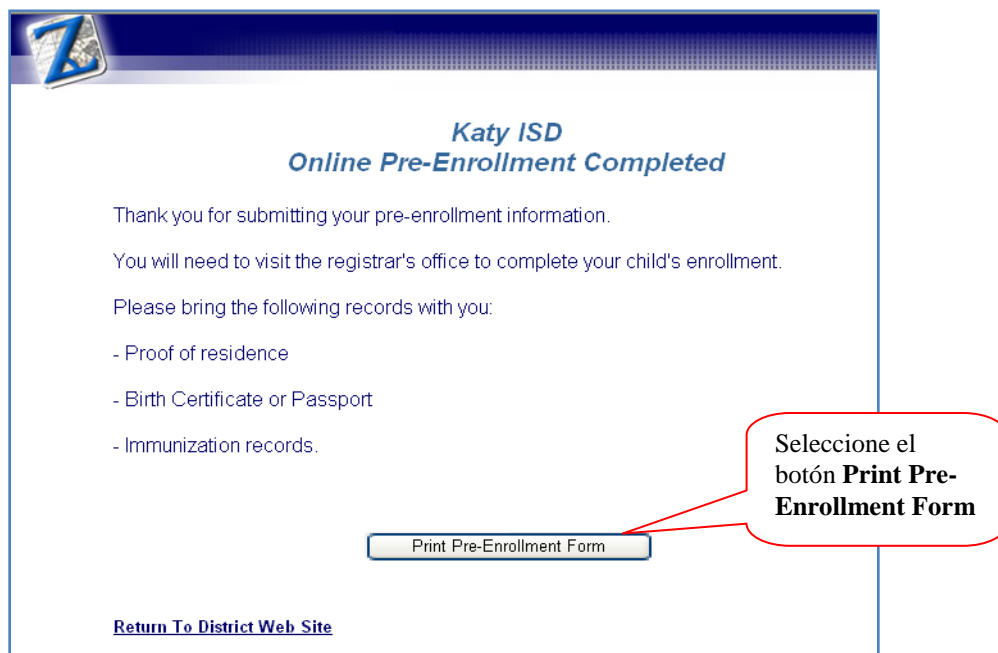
Katy ISD
Online Pre-Enrollment Completed

Thank you for submitting your pre-enrollment information.

You will need to visit the registrar's office to complete your child's enrollment.

Please bring the following records with you:

- Proof of residence

- Birth Certificate or Passport

- Immunization records.

Seleccione el botón **Print Pre-Enrollment Form**

Print Pre-Enrollment Form

Return To District Web Site